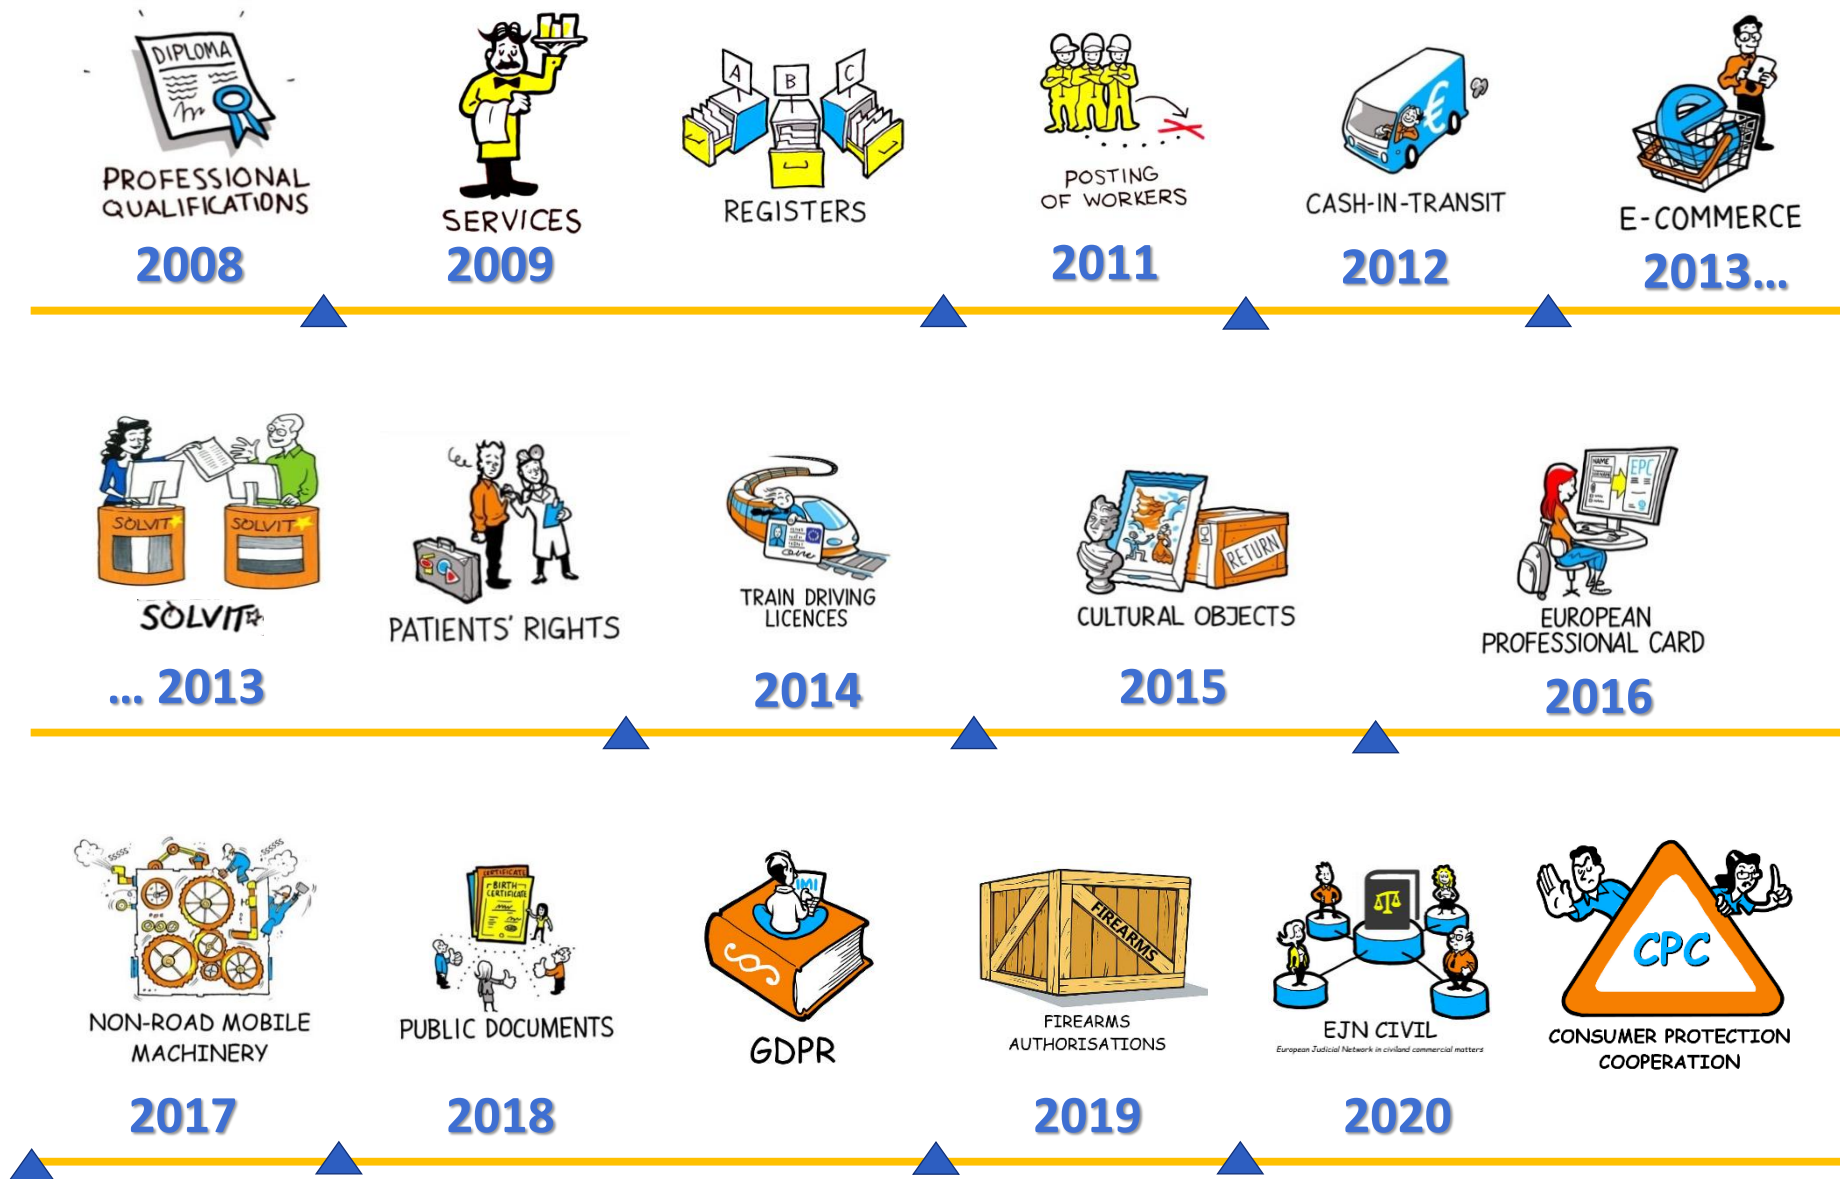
DIPLOMA
PROFESSIONAL QUALIFICATIONS
2008

SERVICES
2009

A B C
REGISTERS

POSTING OF WORKERS
2011

CASH-IN-TRANSIT
2012

E-COMMERCE
2013...

SOLVIT SOLVIT
SOLVIT
... 2013

PATIENTS' RIGHTS

TRAIN DRIVING LICENCES
2014

RETURN
CULTURAL OBJECTS
2015

EPC
EUROPEAN PROFESSIONAL CARD
2016

NON-ROAD MOBILE MACHINERY
2017

BIRTH CERTIFICATE
PUBLIC DOCUMENTS
2018

IMI
GDPR

FIREARMS
FIREARMS AUTHORISATIONS
2019

EJN CIVIL
European Judicial Network in civil and commercial matters
2020

CPC
CONSUMER PROTECTION COOPERATION